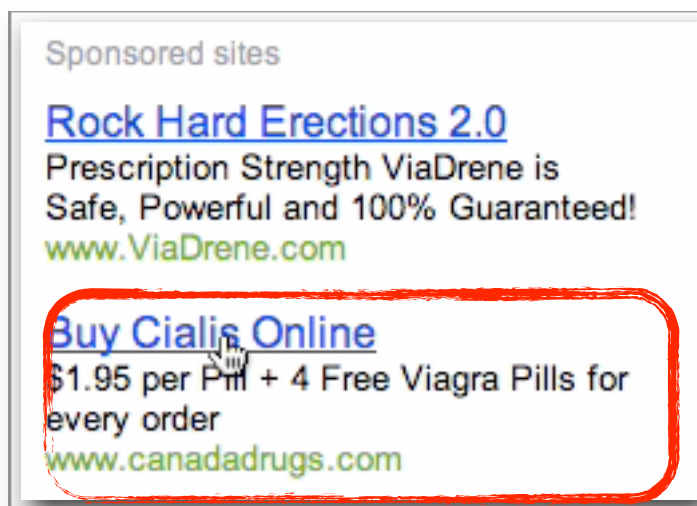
Sponsored sites

Rock Hard Erections 2.0
Prescription Strength ViaDrene is Safe, Powerful and 100% Guaranteed!
www.ViaDrene.com

Buy Cialis Online
$1.95 per Pill + 4 Free Viagra Pills for every order
www.canadadrugs.com